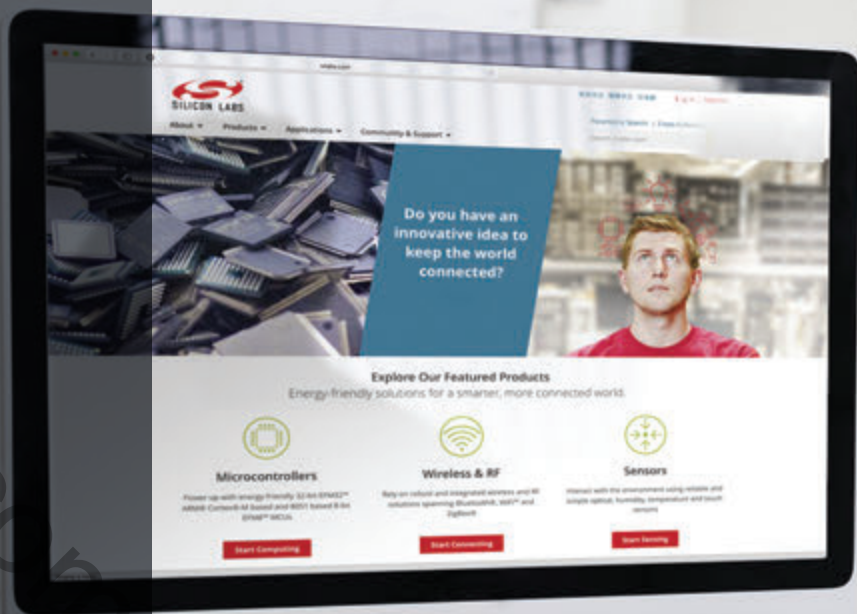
SILICON LABS

About ▾ Products ▾ Applications ▾ Community & Support ▾

Do you have an innovative idea to keep the world connected?

Explore Our Featured Products

Energy-friendly solutions for a smarter, more connected world.

Microcontrollers

Power up with energy-friendly 32-bit EFM32™ ARM® Cortex®-M based and 8051 based 8-bit EFM8™ MCUs.

Start Computing

Wireless & RF

Rely on robust and integrated wireless and RF solutions spanning Bluetooth®, Wi-Fi® and ZigBee®.

Start Connecting

Sensors

Interact with the environment using reliable and simple optical, humidity, temperature and touch sensors.

Start Sensing